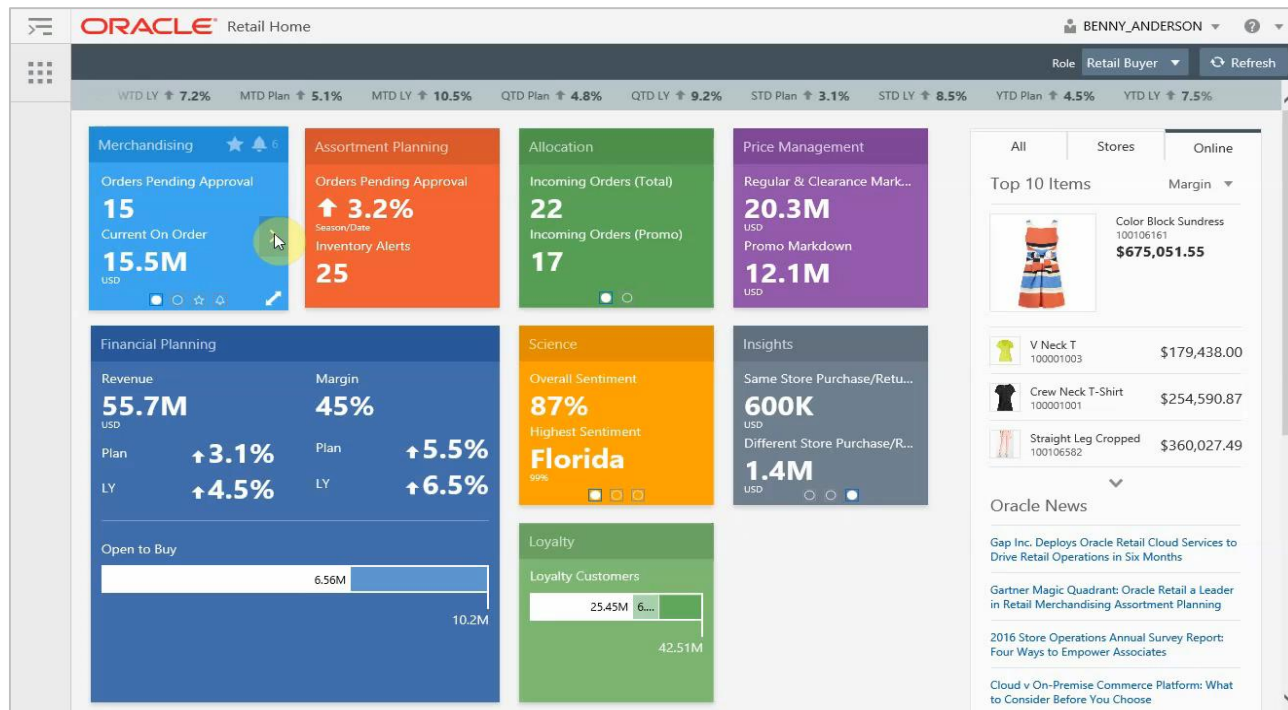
ORACLE Retail Home

BENNY_ANDERSON

Role Retail Buyer Refresh

WTD LY 7.2% MTD Plan 5.1% MTD LY 10.5% QTD Plan 4.8% QTD LY 9.2% STD Plan 3.1% STD LY 8.5% YTD Plan 4.5% YTD LY 7.5%

Merchandising 6
Orders Pending Approval
15
Current On Order
15.5M
USD

Assortment Planning
Orders Pending Approval
3.2%
Season/Date
Inventory Alerts
25

Allocation
Incoming Orders (Total)
22
Incoming Orders (Promo)
17

Price Management
Regular & Clearance Mark...
20.3M
USD
Promo Markdown
12.1M
USD

Financial Planning
Revenue
55.7M
USD
Plan 3.1%
LY 4.5%
Margin
45%
Plan 5.5%
LY 6.5%
Open to Buy
6.56M
10.2M

Science
Overall Sentiment
87%
Highest Sentiment
Florida
99%

Insights
Same Store Purchase/Retu...
600K
USD
Different Store Purchase/R...
1.4M
USD

Loyalty
Loyalty Customers
25.45M 6...
42.51M

All Stores Online
Top 10 Items Margin
Color Block Sundress
100106161
$675,051.55
V Neck T
100001003
$179,438.00
Crew Neck T-Shirt
100001001
$254,590.87
Straight Leg Cropped
100106582
$360,027.49

Oracle News
Gap Inc. Deploys Oracle Retail Cloud Services to Drive Retail Operations in Six Months
Gartner Magic Quadrant: Oracle Retail a Leader in Retail Merchandising Assortment Planning
2016 Store Operations Annual Survey Report: Four Ways to Empower Associates
Cloud v On-Premise Commerce Platform: What to Consider Before You Choose